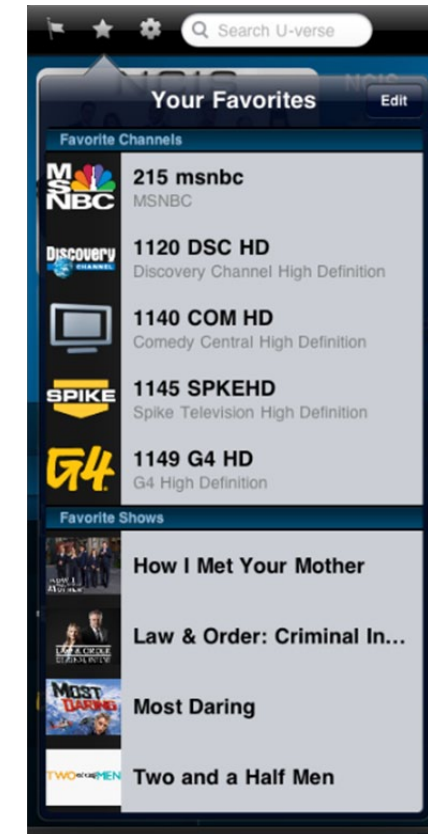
Search U-verse

Your Favorites

Edit

Favorite Channels

MSNBC

215 msnbc

MSNBC

Discovery CHANNEL

1120 DSC HD

Discovery Channel High Definition

1140 COM HD

Comedy Central High Definition

SPIKE

1145 SPKEHD

Spike Television High Definition

G4

1149 G4 HD

G4 High Definition

Favorite Shows

How I Met Your Mother

Law & Order: Criminal In...

MOST DARING

Most Daring

TWO and a half MEN

Two and a Half Men